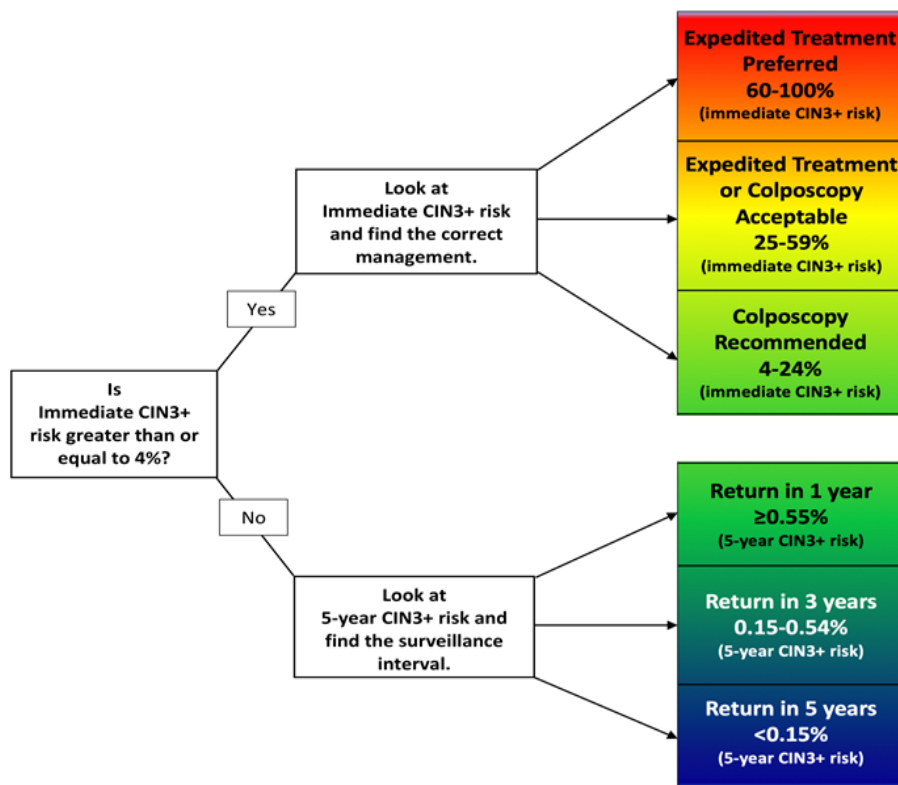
Is Immediate CIN3+ risk greater than or equal to 4%?

Yes

Look at Immediate CIN3+ risk and find the correct management.

Expedited Treatment Preferred
60-100%
(immediate CIN3+ risk)

Expedited Treatment or Colposcopy Acceptable
25-59%
(immediate CIN3+ risk)

Colposcopy Recommended
4-24%
(immediate CIN3+ risk)

No

Look at 5-year CIN3+ risk and find the surveillance interval.

Return in 1 year
≥0.55%
(5-year CIN3+ risk)

Return in 3 years
0.15-0.54%
(5-year CIN3+ risk)

Return in 5 years
<0.15%
(5-year CIN3+ risk)